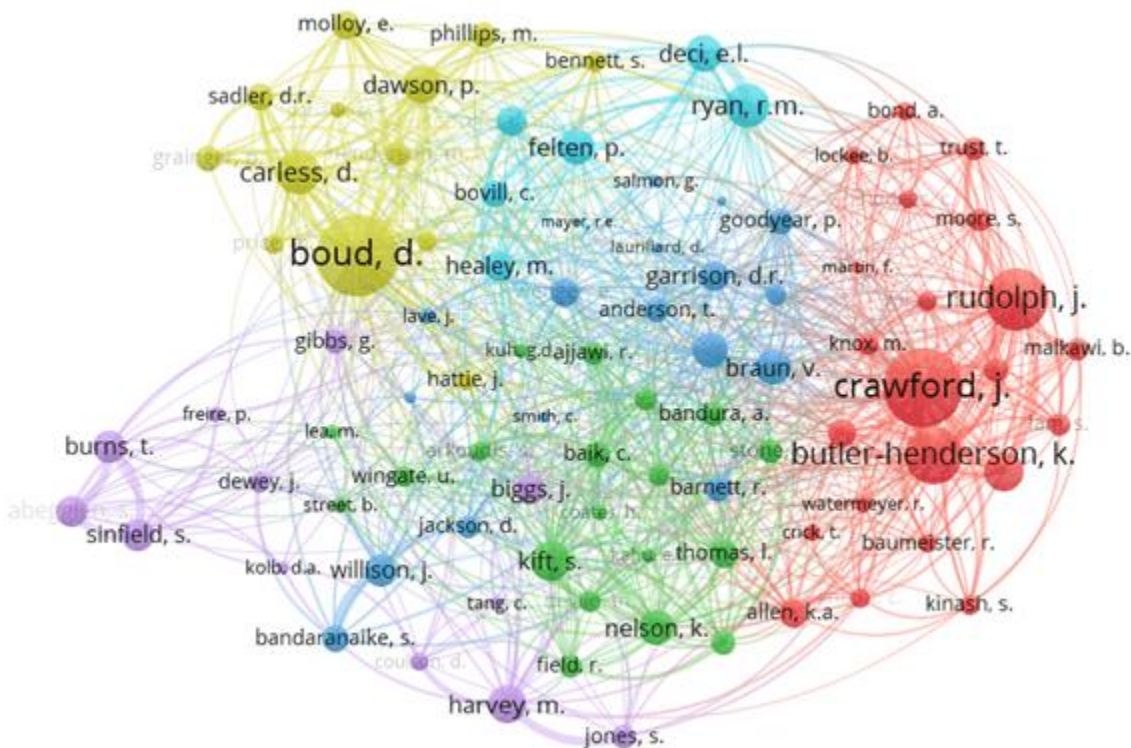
molloy, e.
phillips, m.
bennett, s.
deci, e.l.
sadler, d.r.
dawson, p.
ryan, r.m.
bond, a.
trust, t.
grainger, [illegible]
felten, p.
lockee, b.
carless, d.
bovill, c.
salmon, g.
moore, s.
mayer, r.e.
goodyear, p.
laurillard, d.
boud, d.
martin, f.
healey, m.
garrison, d.r.
rudolph, j.
anderson, t.
lave, j.
gibbs, g.
knox, m.
malkawi, b.
kuh, g.
ajjawi, r.
braun, v.
hattie, j.
crawford, j.
bandura, a.
freire, p.
smith, c.
lea, m.
burns, t.
arkoudis, s.
baik, c.
stone
butler-henderson, k.
dewey, j.
wingate, u.
biggs, j.
barnett, r.
abegglen, s.
street, b.
watermeyer, r.
sinfield, s.
jackson, d.
crick, t.
kift, s.
thomas, l.
baumeister, r.
kolb, d.a.
willison, j.
tang, c.
kinash, s.
allen, k.a.
bandaranaike, s.
nelson, k.
field, r.
harvey, m.
jones, s.